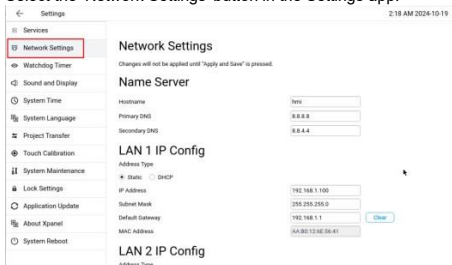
Select the "Network Settings" button in the Settings app.

← Settings 2:18 AM 2024-10-19

Services
Network Settings
Watchdog Timer
Sound and Display
System Time
System Language
Project Transfer
Touch Calibration
System Maintenance
Lock Settings
Application Update
About Xpanel
System Reboot

Network Settings

Changes will not be applied until "Apply and Save" is pressed.

Name Server

Hostname hmi
Primary DNS 8.8.8.8
Secondary DNS 8.8.4.4

LAN 1 IP Config

Address Type
Static DHCP

IP Address 192.168.1.100
Subnet Mask 255.255.255.0
Default Gateway 192.168.1.1 Clear
MAC Address AA:B0:12:6E:56:41

LAN 2 IP Config

Address Type